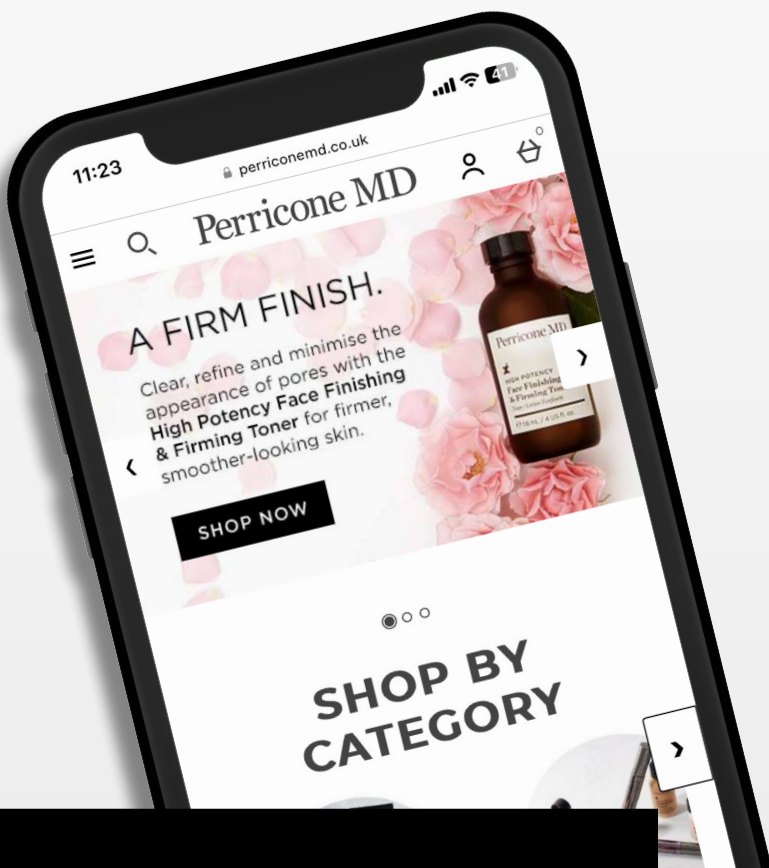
11:23

41

perriconemd.co.uk

0

Perricone MD

A FIRM FINISH.

Clear, refine and minimise the appearance of pores with the High Potency Face Finishing & Firming Toner for firmer, smoother-looking skin.

SHOP NOW

Perricone MD

HIGH POTENCY Face Finishing & Firming Toner

118 mL / 4 US fl. oz.

SHOP BY CATEGORY